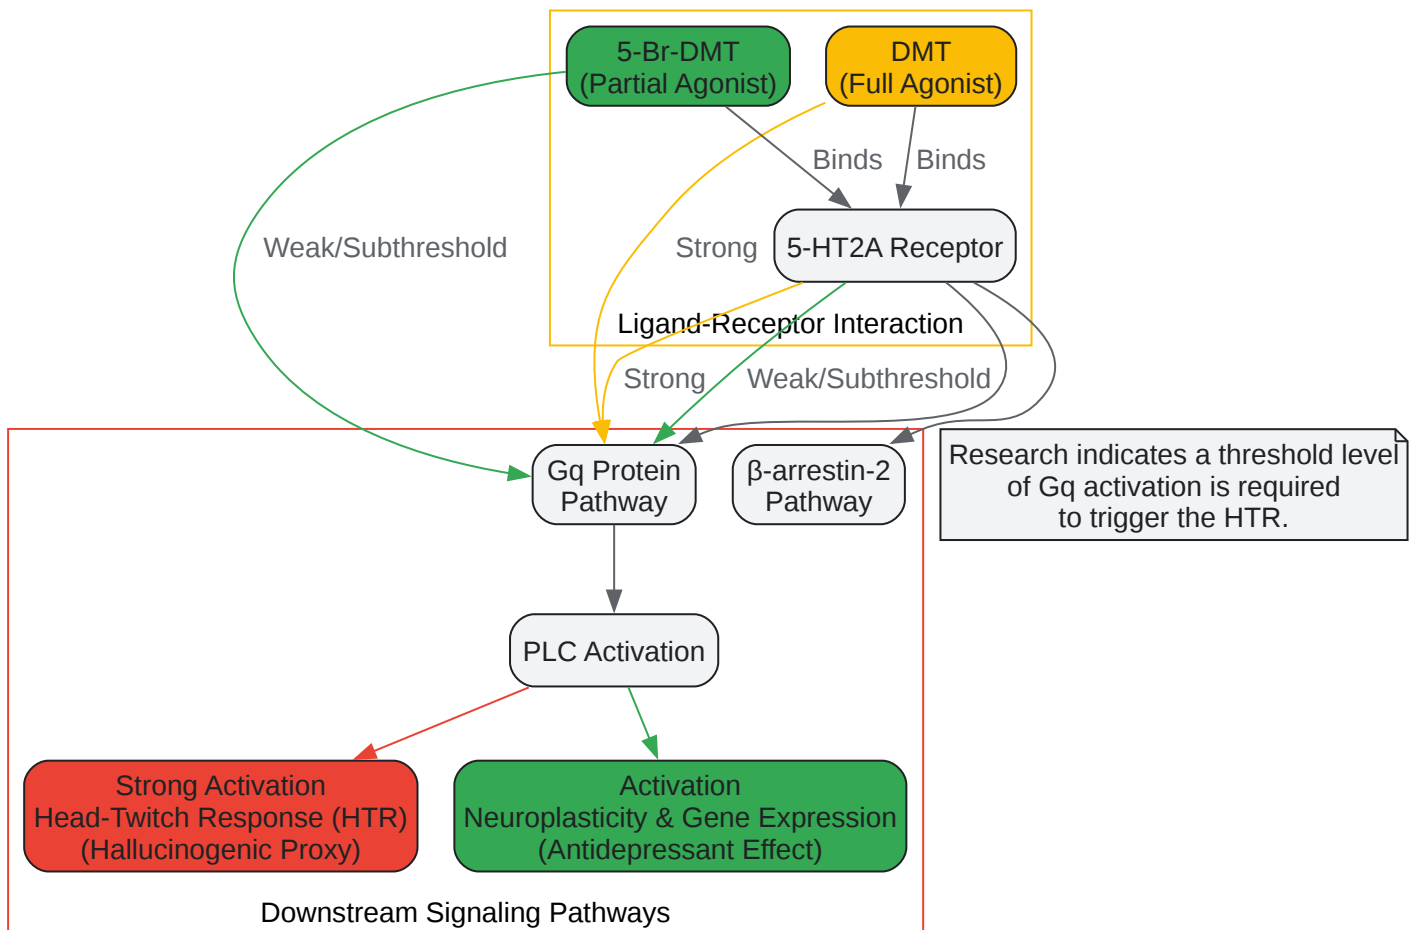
5-Br-DMT
(Partial Agonist)

DMT
(Full Agonist)

Binds

Binds

Weak/Subthreshold

Strong

5-HT2A Receptor

Ligand-Receptor Interaction

Strong

Weak/Subthreshold

Gq Protein
Pathway

β-arrestin-2
Pathway

Research indicates a threshold level
of Gq activation is required
to trigger the HTR.

PLC Activation

Strong Activation
Head-Twitch Response (HTR)
(Hallucinogenic Proxy)

Activation
Neuroplasticity & Gene Expression
(Antidepressant Effect)

Downstream Signaling Pathways